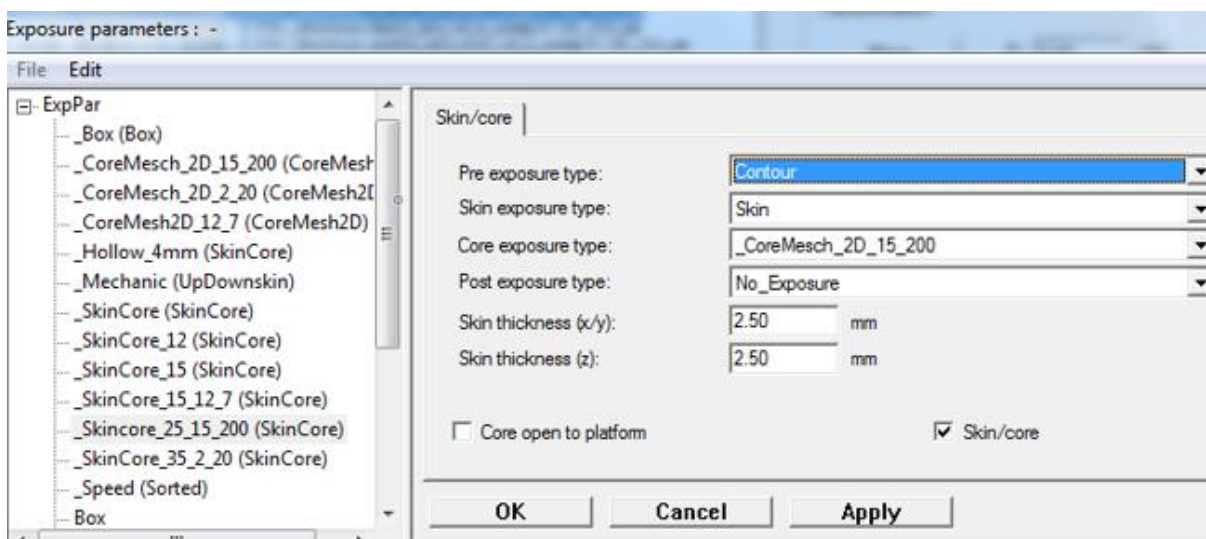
Exposure parameters : -

File Edit

ExpPar
_Box (Box)
_CoreMesch_2D_15_200 (CoreMesh
_CoreMesch_2D_2_20 (CoreMesh2D
_CoreMesh2D_12_7 (CoreMesh2D)
_Hollow_4mm (SkinCore)
_Mechanic (UpDownskin)
_SkinCore (SkinCore)
_SkinCore_12 (SkinCore)
_SkinCore_15 (SkinCore)
_SkinCore_15_12_7 (SkinCore)
_Skincore_25_15_200 (SkinCore)
_SkinCore_35_2_20 (SkinCore)
_Speed (Sorted)
Box

Skin/core

Pre exposure type: Contour
Skin exposure type: Skin
Core exposure type: _CoreMesch_2D_15_200
Post exposure type: No_Exposure
Skin thickness (x/y): 2.50 mm
Skin thickness (z): 2.50 mm

Core open to platform

Skin/core

OK Cancel Apply